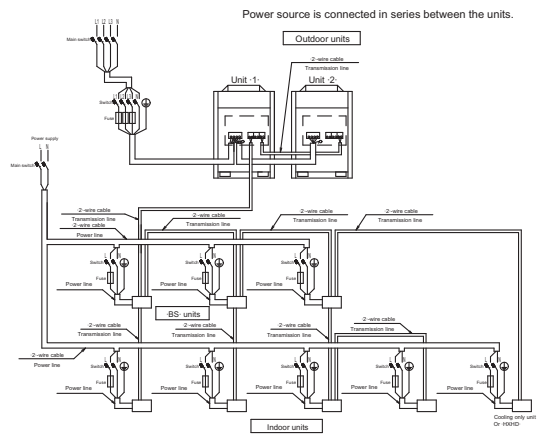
Power source is connected in series between the units.

Outdoor units

L1 L2 L3 N

Main switch

Switch

Fuse

2-wire cable

Transmission line

Unit 1

Unit 2

Power supply

L N

Main switch

2-wire cable

Transmission line

2-wire cable

Power line

2-wire cable

Transmission line

2-wire cable

Transmission line

2-wire cable

Switch

Fuse

Power line

Switch

Fuse

Power line

Switch

Fuse

Power line

BS units

2-wire cable

Transmission line

2-wire cable

Transmission line

2-wire cable

Transmission line

2-wire cable

Transmission line

2-wire cable

Power line

Switch

Fuse

Power line

Switch

Fuse

Power line

Switch

Fuse

Power line

Switch

Fuse

Power line

Switch

Fuse

Power line

Indoor units

Cooling only unit
Or FXHD